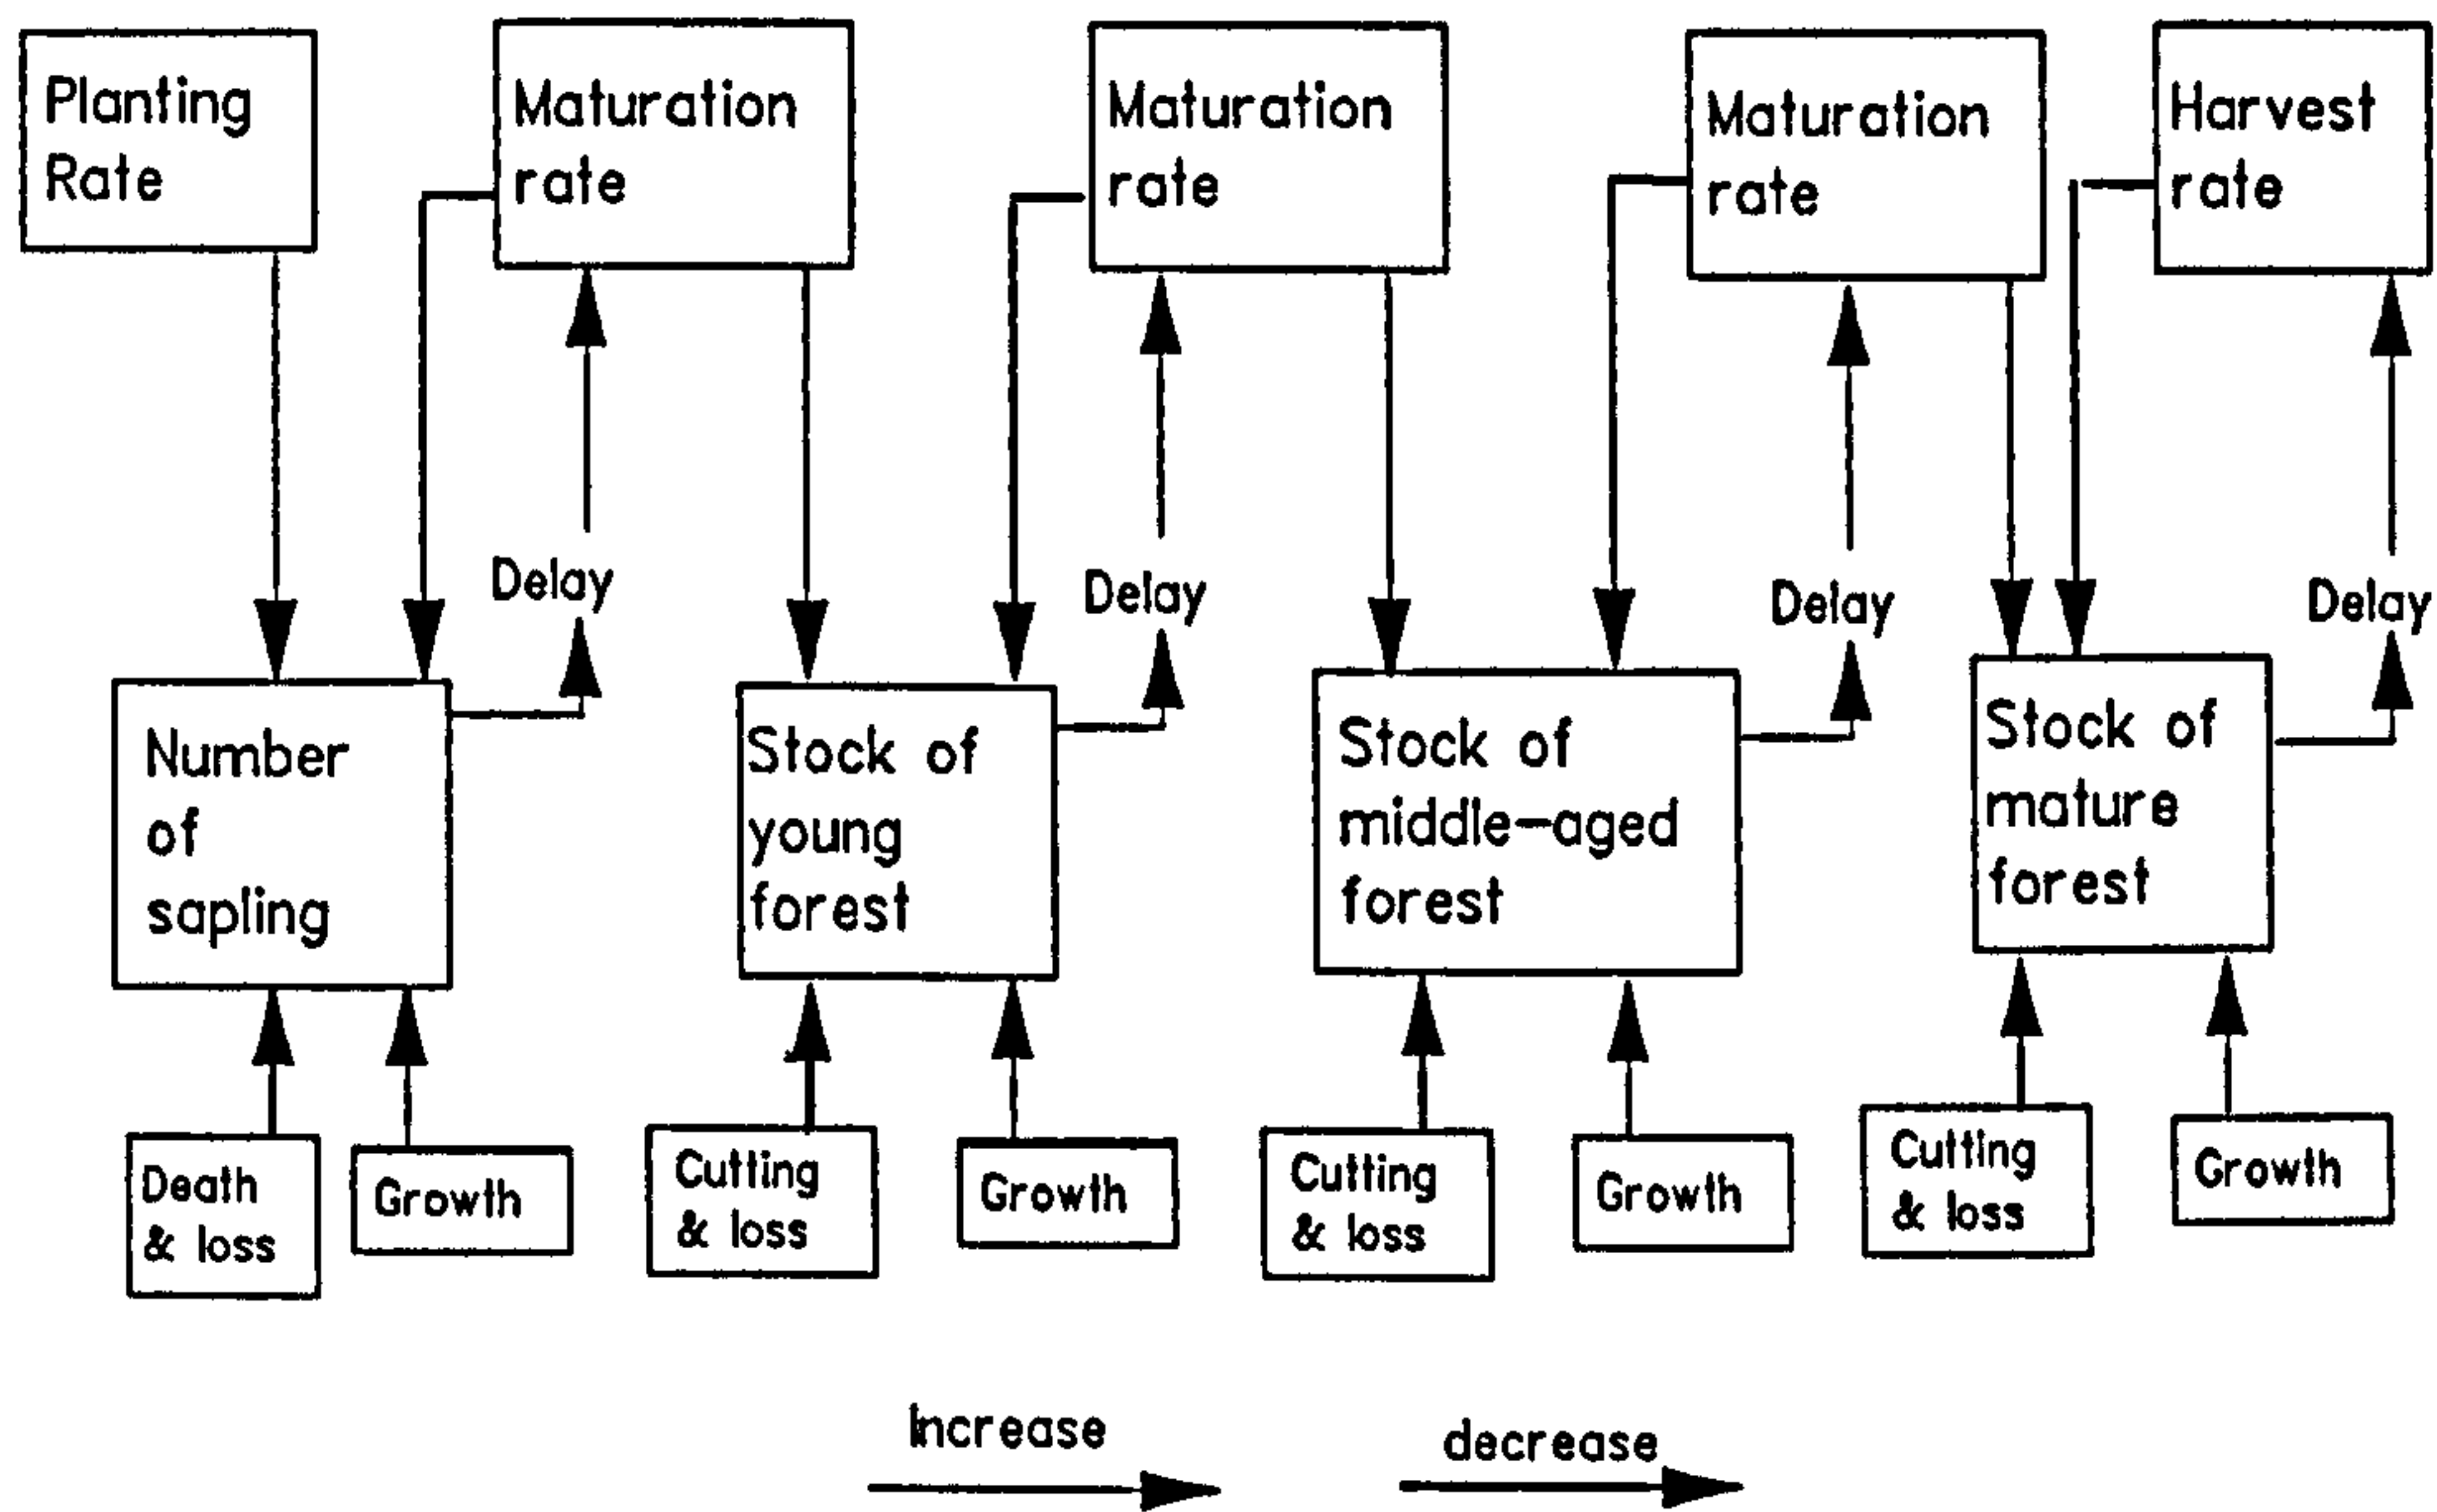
Planting Rate

Maturation rate

Maturation rate

Maturation rate

Harvest rate

Delay

Delay

Delay

Delay

Number of sapling

Stock of young forest

Stock of middle-aged forest

Stock of mature forest

Death & loss

Growth

Cutting & loss

Growth

Cutting & loss

Growth

Cutting & loss

Growth

Increase

decrease